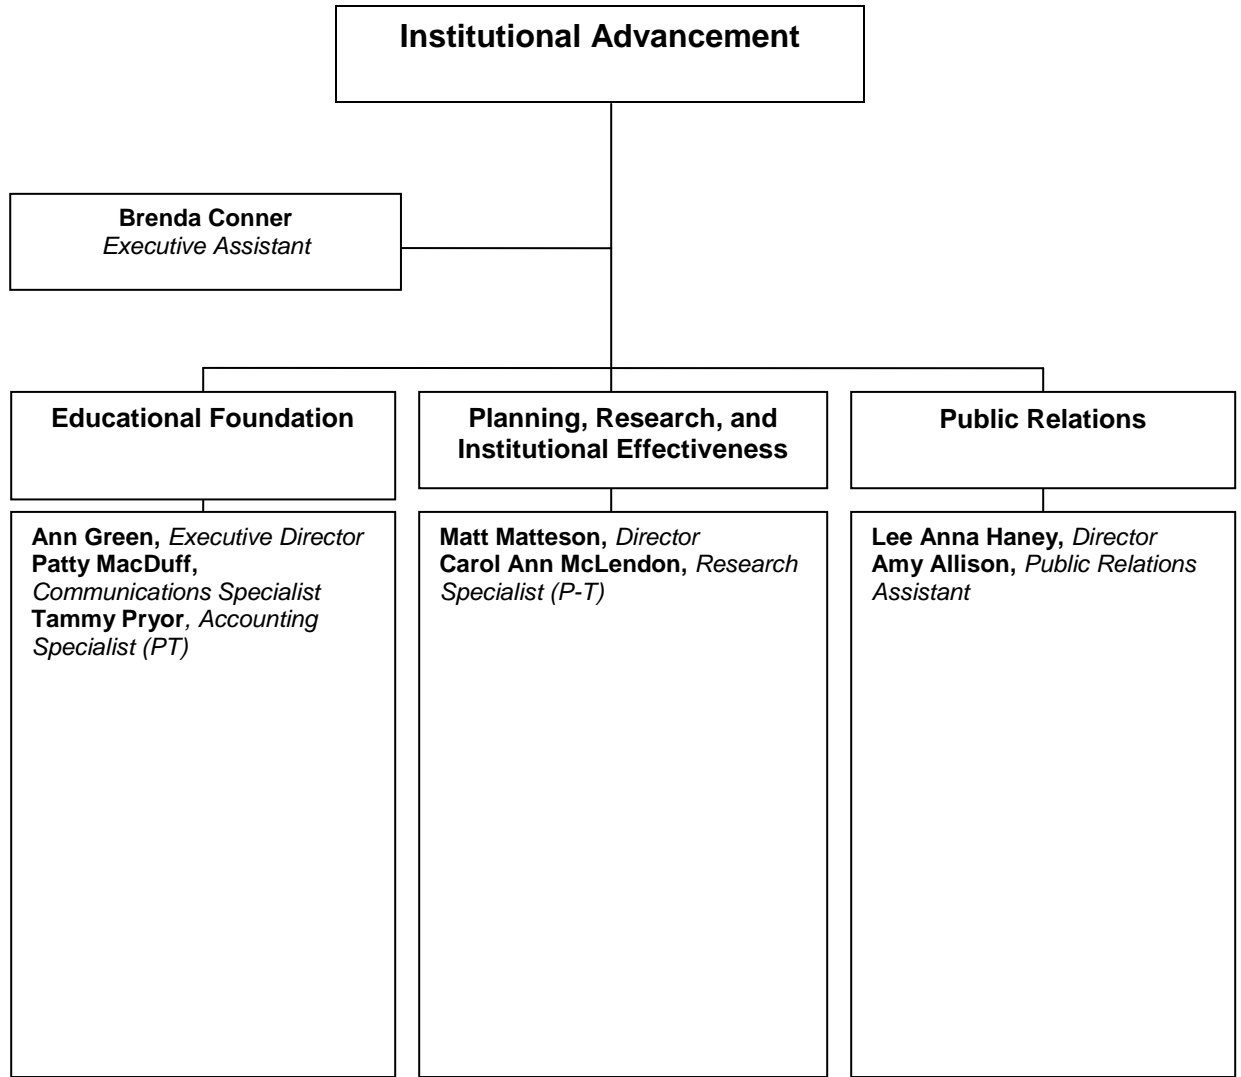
Institutional Advancement

Brenda Conner
Executive Assistant

Educational Foundation

Planning, Research, and Institutional Effectiveness

Public Relations

Ann Green, Executive Director
Patty MacDuff, Communications Specialist
Tammy Pryor, Accounting Specialist (PT)

Matt Matteson, Director
Carol Ann McLendon, Research Specialist (P-T)

Lee Anna Haney, Director
Amy Allison, Public Relations Assistant